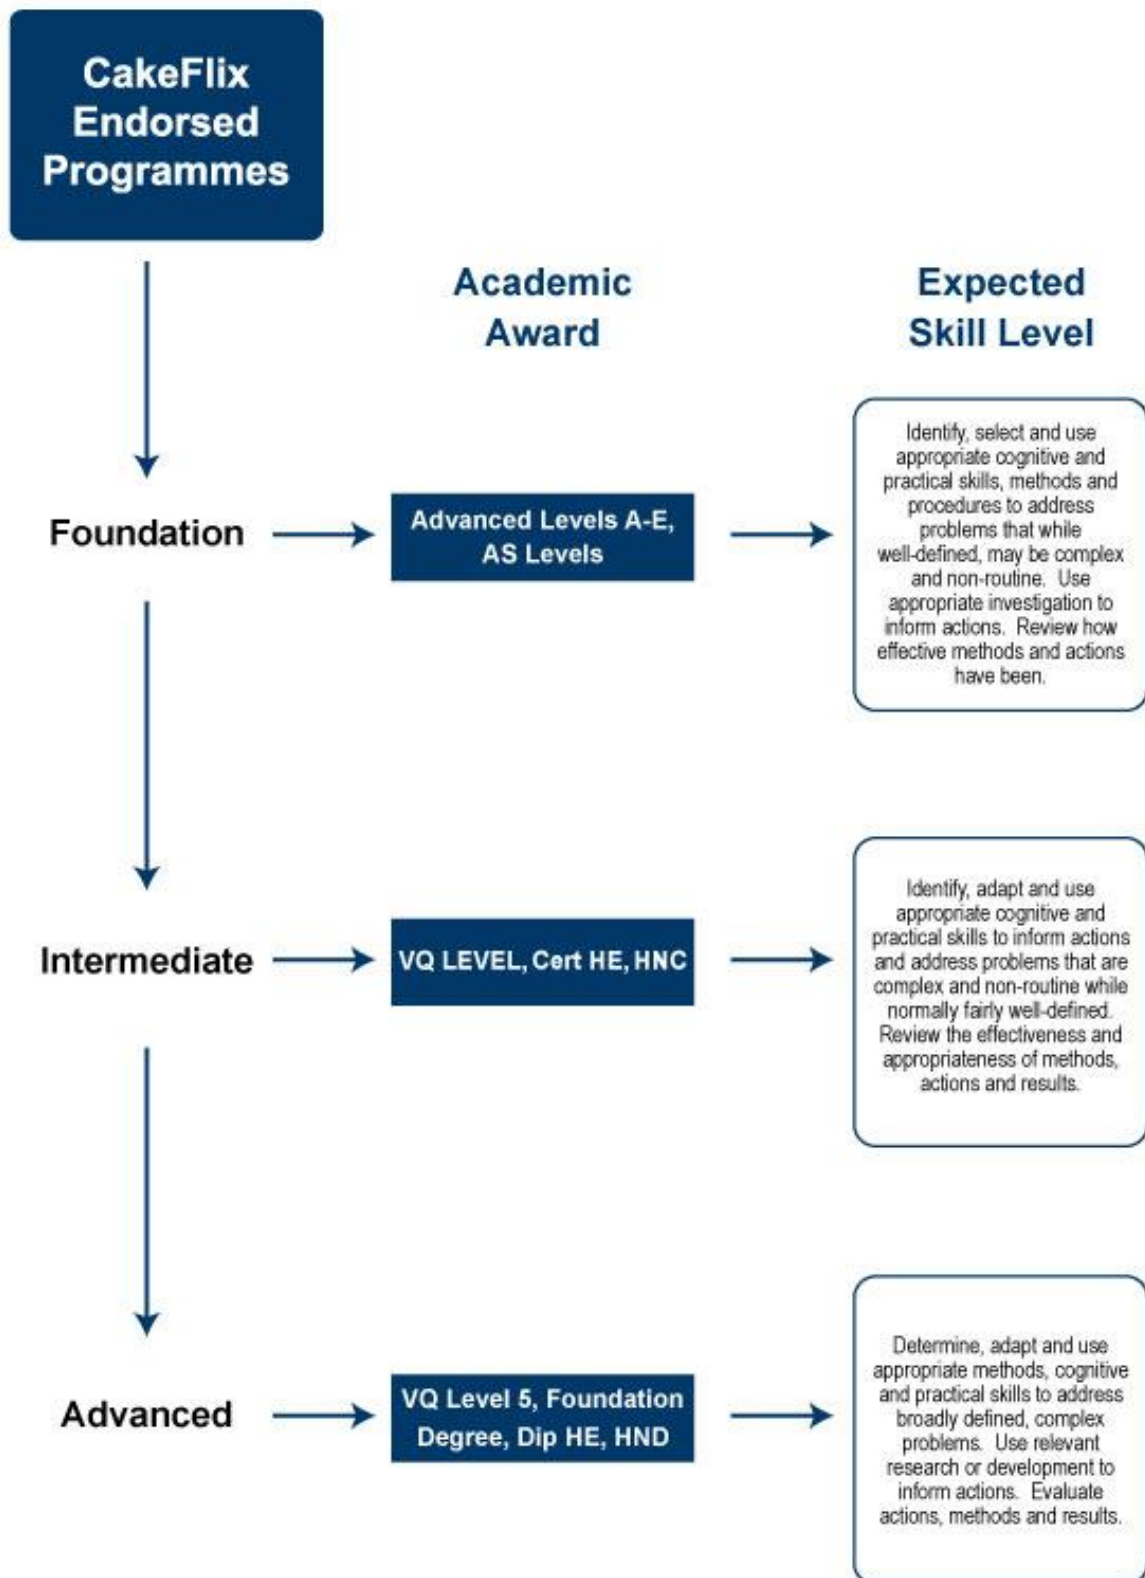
CakeFlix Endorsed Programmes

Academic Award

Expected Skill Level

Foundation

Advanced Levels A-E, AS Levels

Identify, select and use appropriate cognitive and practical skills, methods and procedures to address problems that while well-defined, may be complex and non-routine. Use appropriate investigation to inform actions. Review how effective methods and actions have been.

Intermediate

VQ LEVEL, Cert HE, HNC

Identify, adapt and use appropriate cognitive and practical skills to inform actions and address problems that are complex and non-routine while normally fairly well-defined. Review the effectiveness and appropriateness of methods, actions and results.

Advanced

VQ Level 5, Foundation Degree, Dip HE, HND

Determine, adapt and use appropriate methods, cognitive and practical skills to address broadly defined, complex problems. Use relevant research or development to inform actions. Evaluate actions, methods and results.